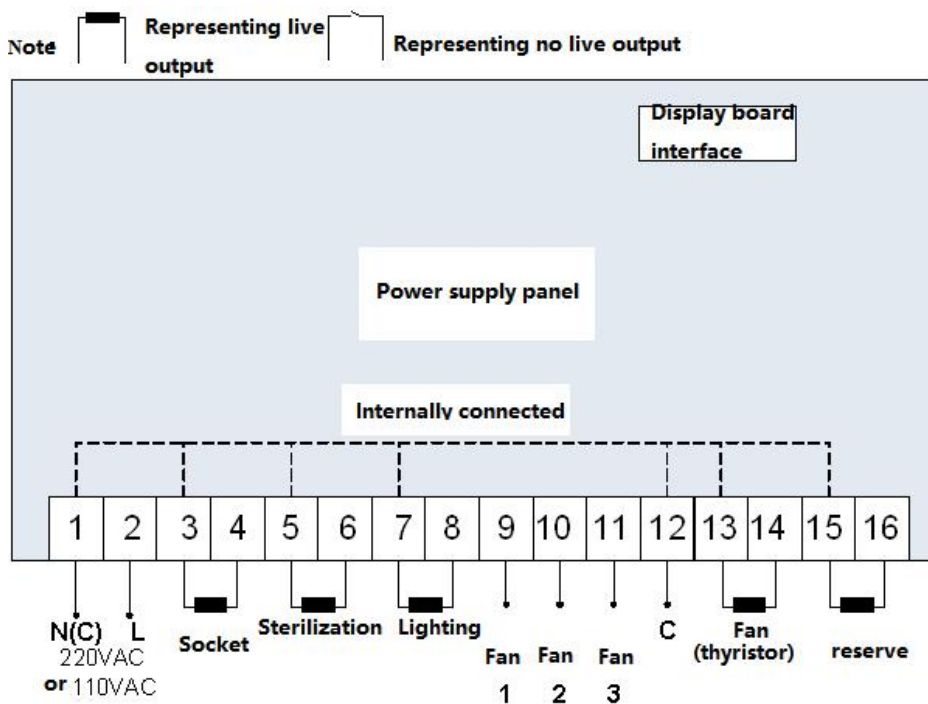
Note Representing live output Representing no live output

Display board interface

Power supply panel

Internally connected

| 1 | 2 | 3 | 4 | 5 | 6 | 7 | 8 | 9 | 10 | 11 | 12 | 13 | 14 | 15 | 16 |
|---|---|---|---|---|---|---|---|---|---|---|---|---|---|---|---|

N(C) L
220VAC
or 110VAC

Socket

Sterilization

Lighting

Fan 1

Fan 2

Fan 3

C

Fan (thyristor)

reserve